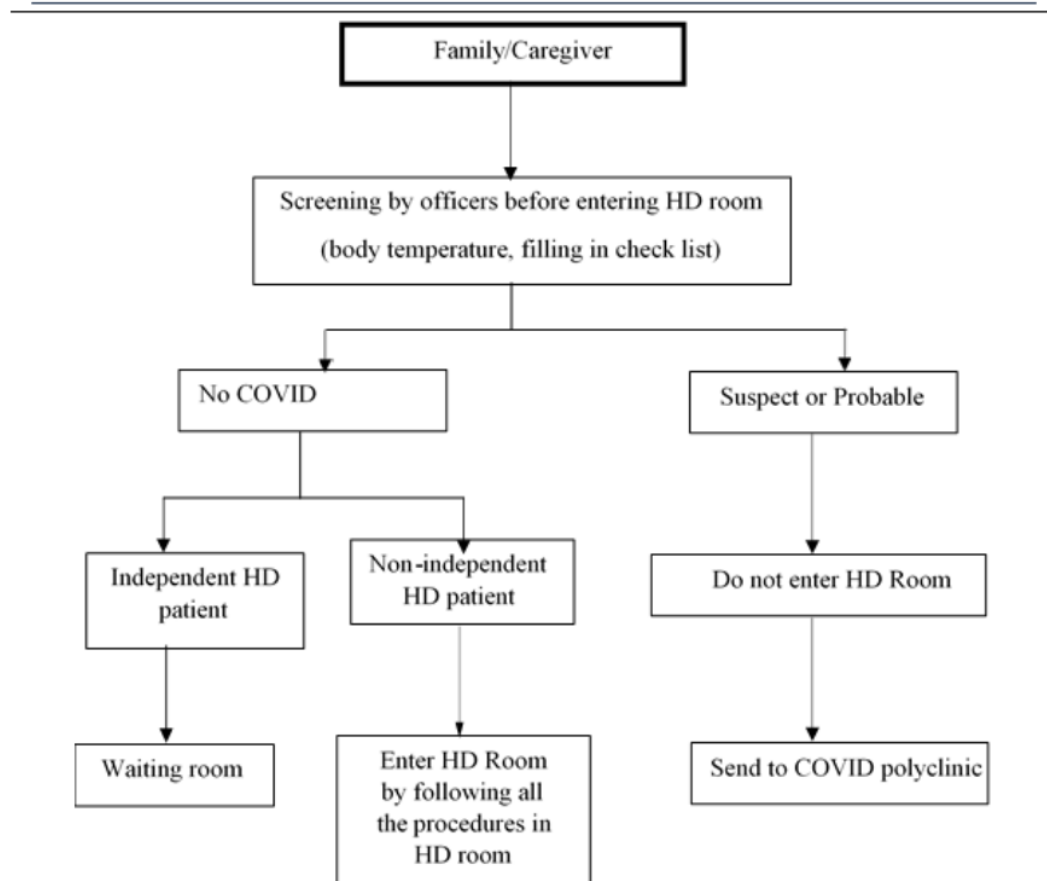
Family/Caregiver

Screening by officers before entering HD room (body temperature, filling in check list)

No COVID

Suspect or Probable

Independent HD patient

Non-independent HD patient

Do not enter HD Room

Waiting room

Enter HD Room by following all the procedures in HD room

Send to COVID polyclinic